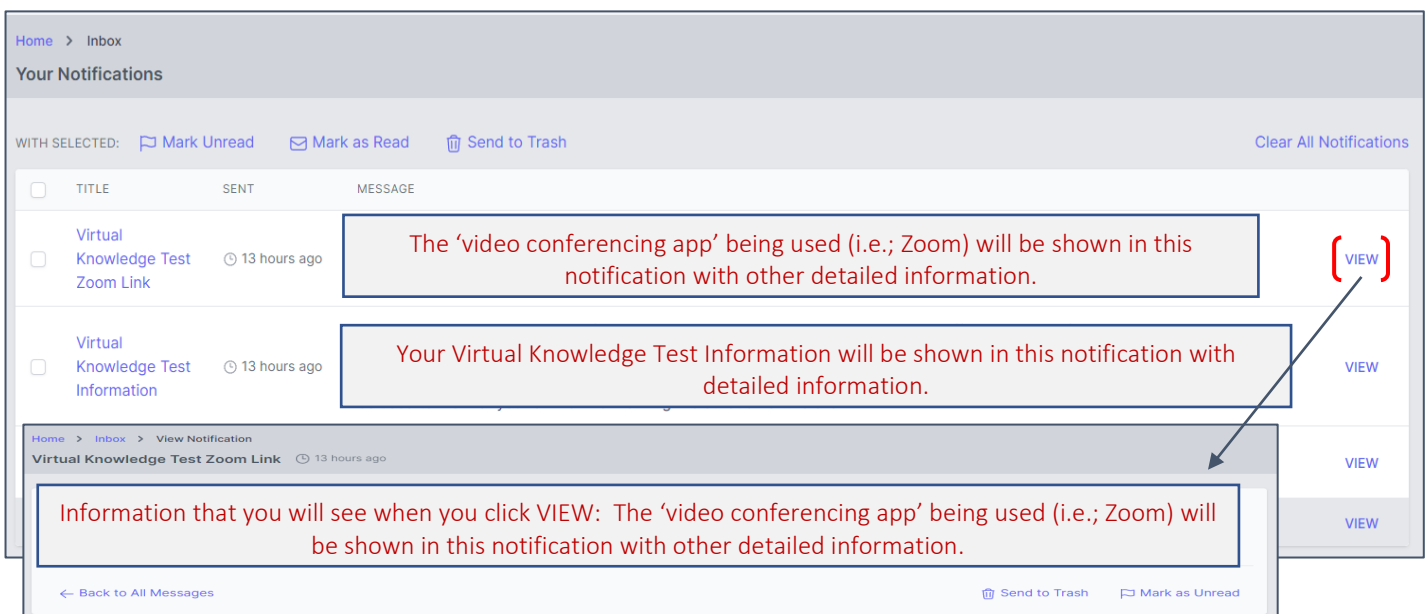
Home > Inbox

Your Notifications

WITH SELECTED: Mark Unread Mark as Read Send to Trash

Clear All Notifications

| | TITLE | SENT | MESSAGE | |
|---|---|---|---|---|
| | Virtual Knowledge Test Zoom Link | 13 hours ago | The ‘video conferencing app’ being used (i.e.; Zoom) will be shown in this notification with other detailed information. | VIEW |
| | Virtual Knowledge Test Information | 13 hours ago | Your Virtual Knowledge Test Information will be shown in this notification with detailed information. | VIEW |
| | | | | VIEW |
| | | | | VIEW |

Home > Inbox > View Notification

Virtual Knowledge Test Zoom Link 13 hours ago

Information that you will see when you click VIEW: The ‘video conferencing app’ being used (i.e.; Zoom) will be shown in this notification with other detailed information.

← Back to All Messages

Send to Trash Mark as Unread